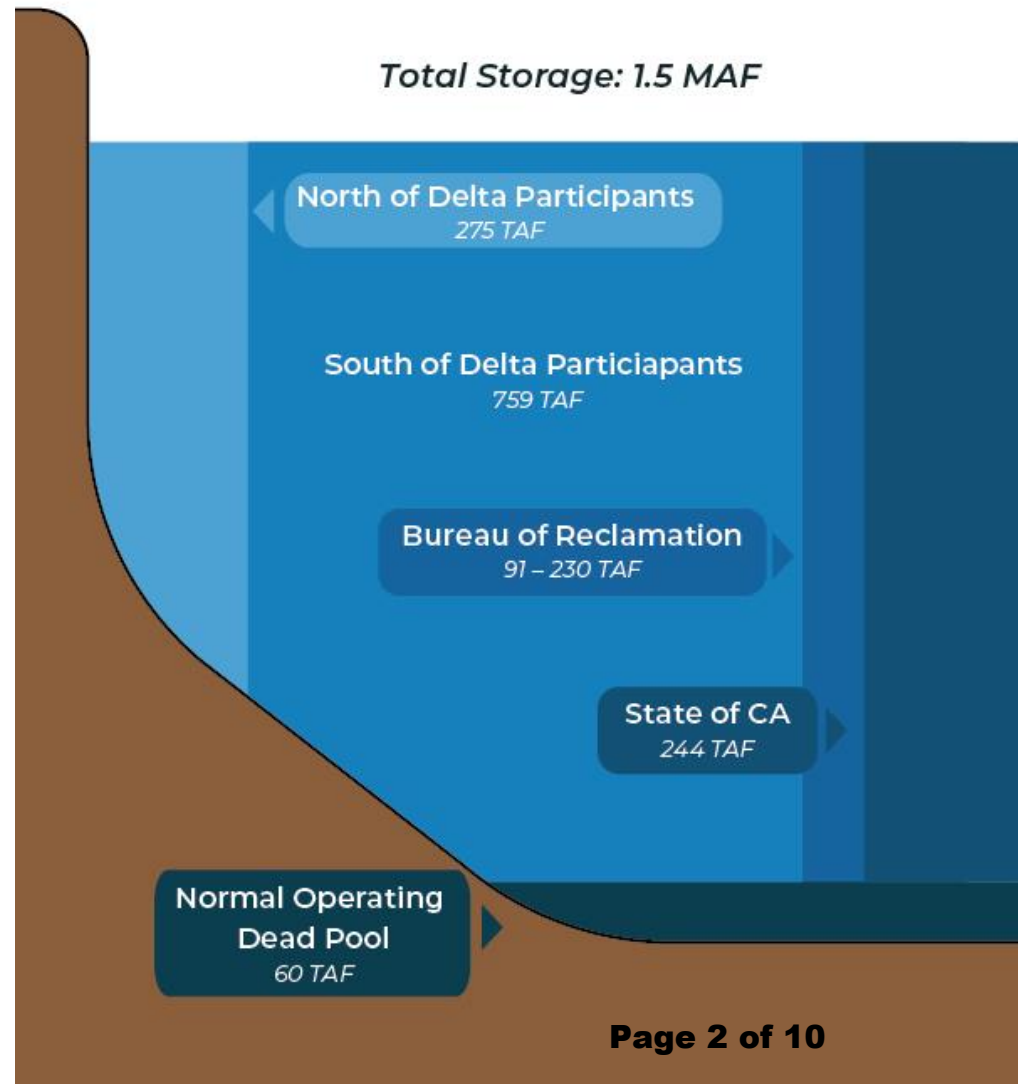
Total Storage: 1.5 MAF

North of Delta Participants
275 TAF

South of Delta Particiapants
759 TAF

Bureau of Reclamation
91 – 230 TAF

State of CA
244 TAF

Normal Operating Dead Pool
60 TAF

Page 2 of 10